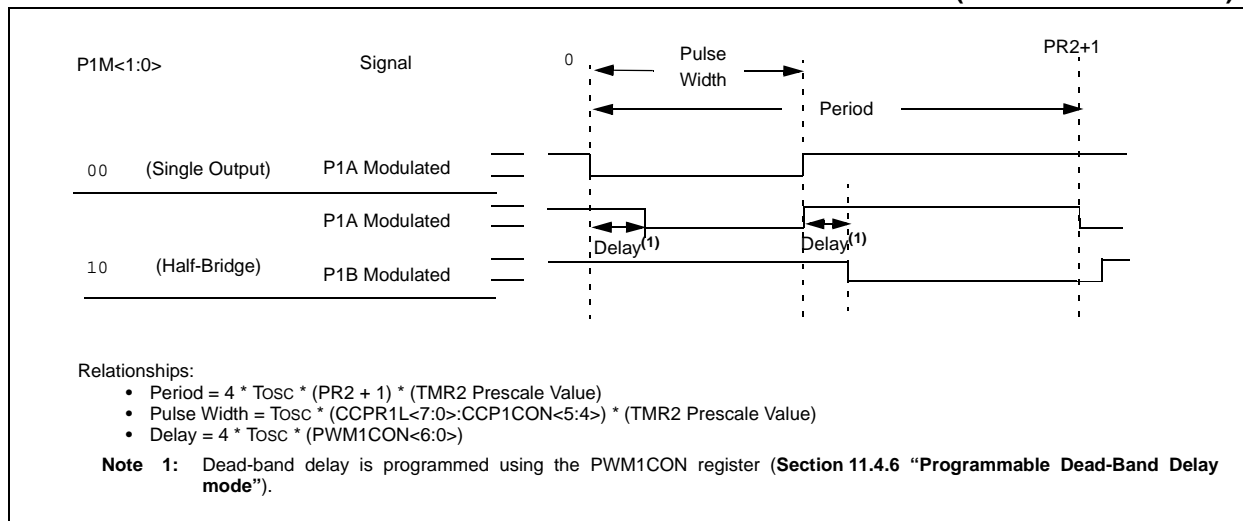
P1M<1:0>

Signal

0

Pulse Width

PR2+1

Period

00 (Single Output) P1A Modulated

P1A Modulated

Delay$^{(1)}$

Delay$^{(1)}$

10 (Half-Bridge) P1B Modulated

Relationships:
• Period = 4 * TOSC * (PR2 + 1) * (TMR2 Prescale Value)
• Pulse Width = TOSC * (CCPR1L<7:0>:CCP1CON<5:4>) * (TMR2 Prescale Value)
• Delay = 4 * TOSC * (PWM1CON<6:0>)

Note 1: Dead-band delay is programmed using the PWM1CON register (Section 11.4.6 "Programmable Dead-Band Delay mode").